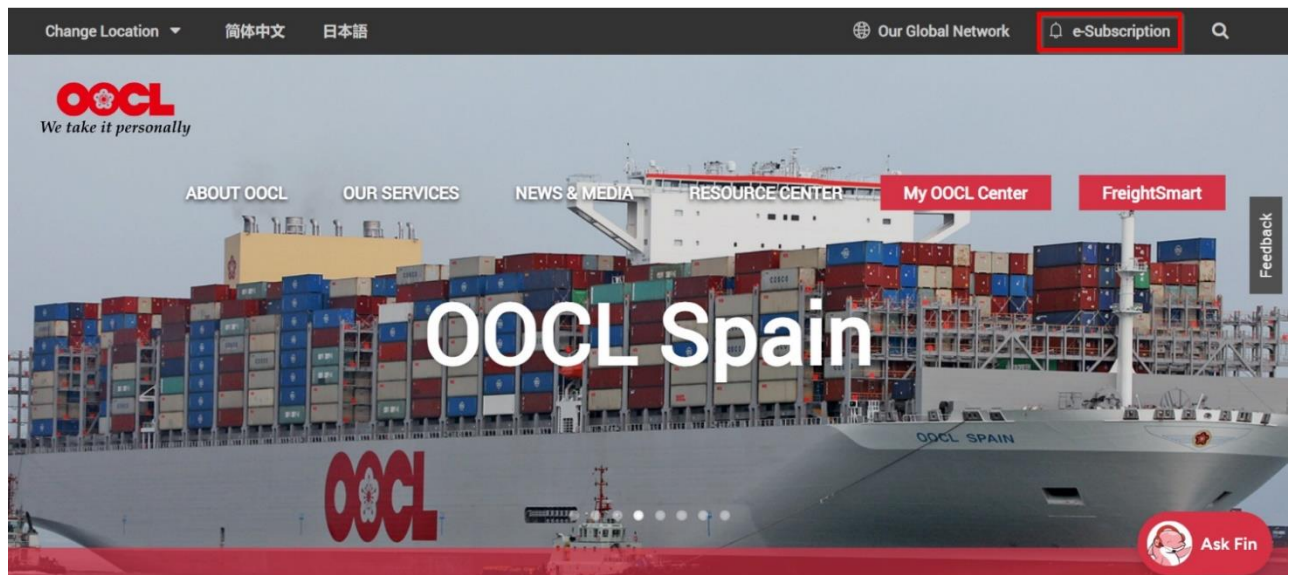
Change Location 简体中文 日本語 Our Global Network e-Subscription

OOCL
We take it personally

ABOUT OOCL OUR SERVICES NEWS & MEDIA RESOURCE CENTER My OOCL Center FreightSmart

Feedback

OOCL Spain

OOCL SPAIN

OOCL

Ask Fin